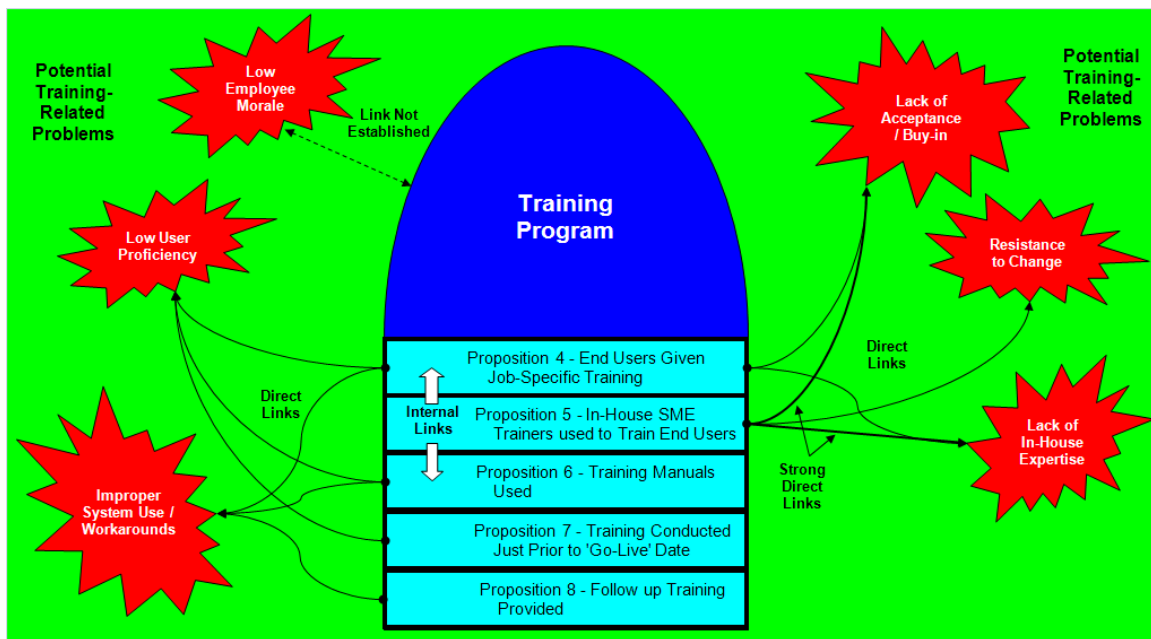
Potential Training-Related Problems

Low Employee Morale

Link Not Established

Low User Proficiency

Improper System Use / Workarounds

Direct Links

Training Program

Proposition 4 - End Users Given Job-Specific Training

Internal Links

Proposition 5 - In-House SME Trainers used to Train End Users

Proposition 6 - Training Manuals Used

Proposition 7 - Training Conducted Just Prior to 'Go-Live' Date

Proposition 8 - Follow up Training Provided

Potential Training-Related Problems

Lack of Acceptance / Buy-in

Resistance to Change

Direct Links

Lack of In-House Expertise

Strong Direct Links